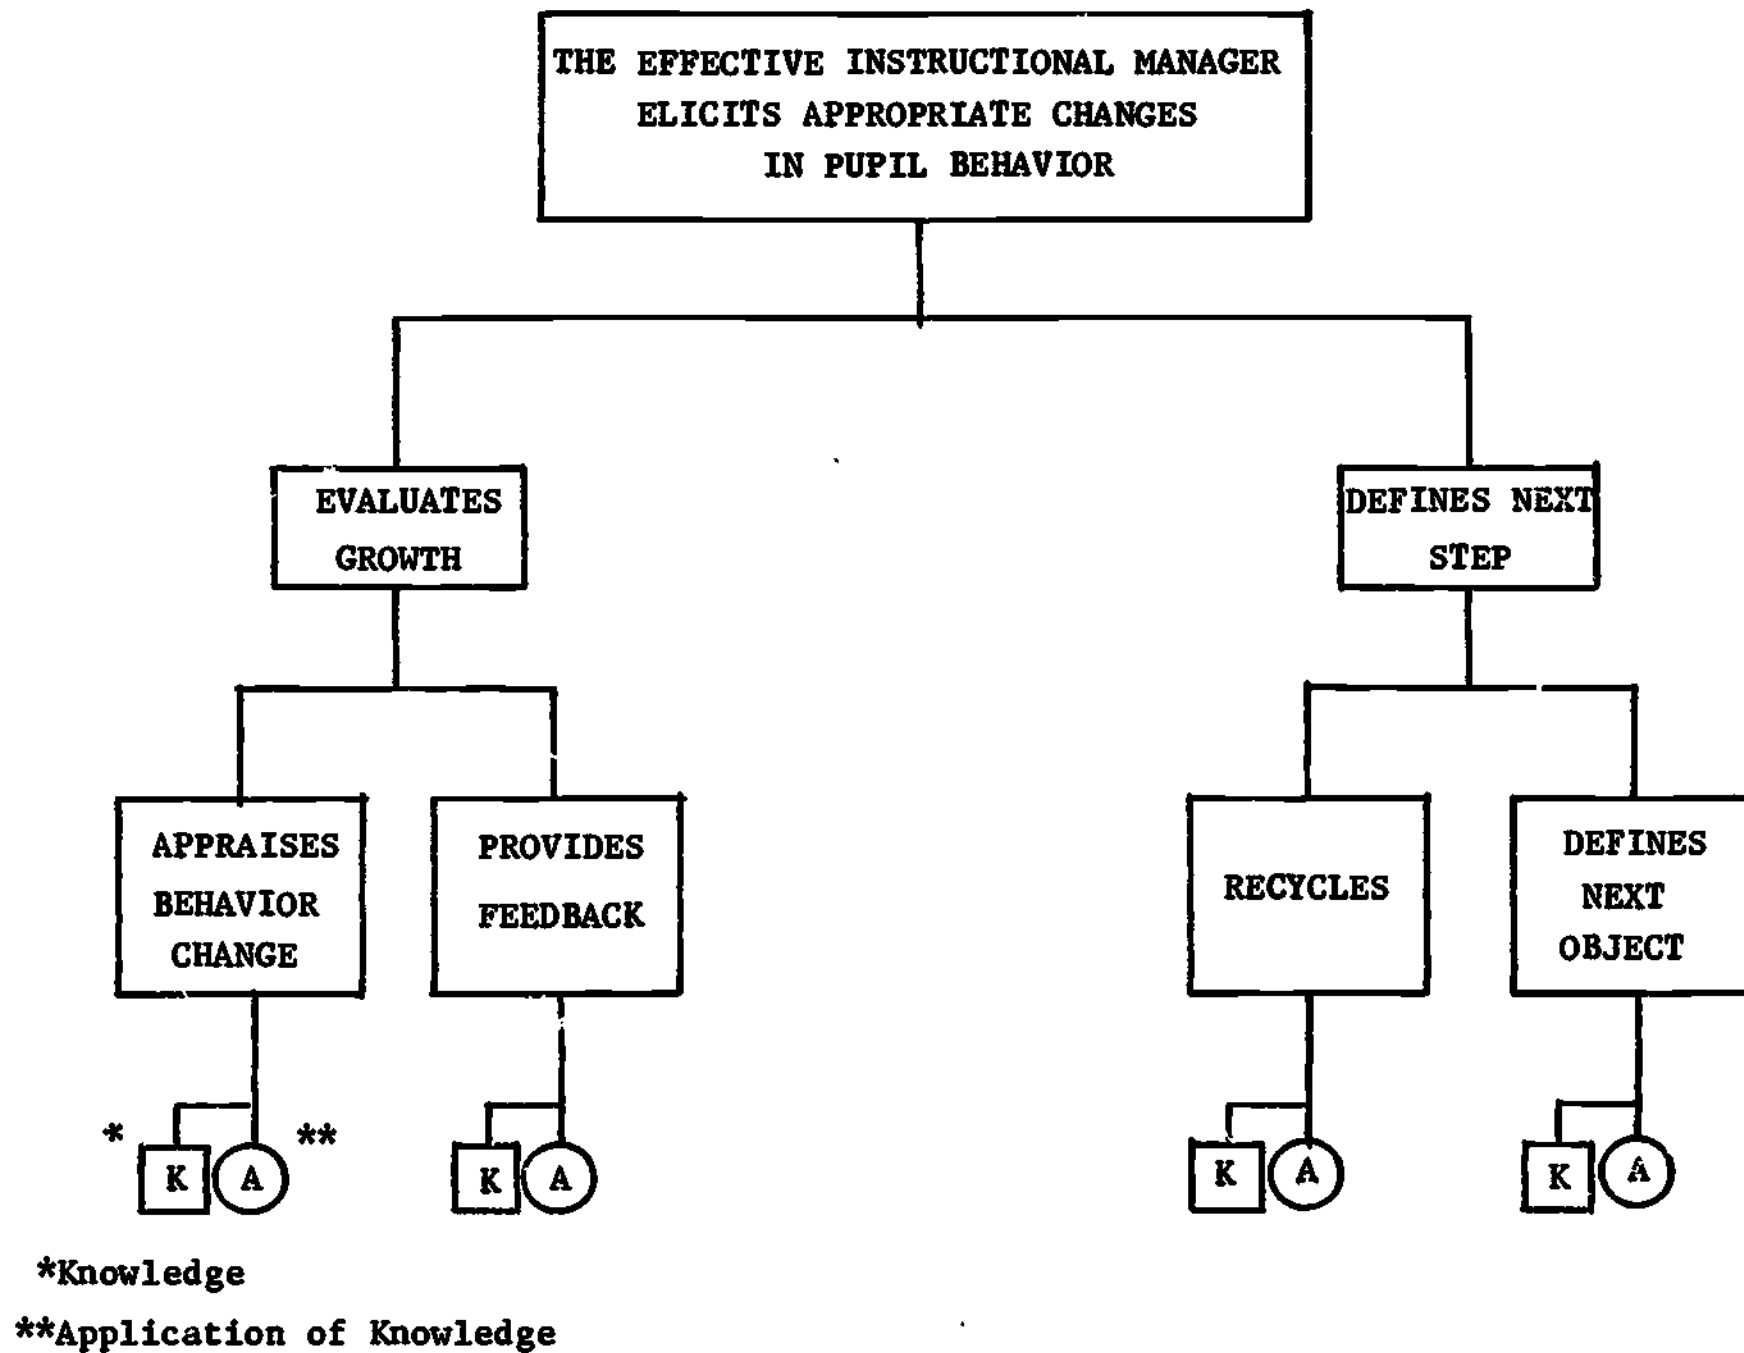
THE EFFECTIVE INSTRUCTIONAL MANAGER ELICITS APPROPRIATE CHANGES IN PUPIL BEHAVIOR

EVALUATES GROWTH

DEFINES NEXT STEP

APPRAISES BEHAVIOR CHANGE

PROVIDES FEEDBACK

RECYCLES

DEFINES NEXT OBJECT

* K A **

K A

K A

K A

*Knowledge

**Application of Knowledge